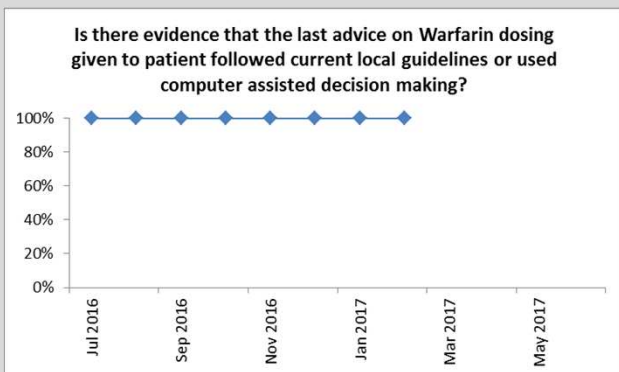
Is there evidence that the last advice on Warfarin dosing given to patient followed current local guidelines or used computer assisted decision making?

100%
80%
60%
40%
20%
0%

Jul 2016
Sep 2016
Nov 2016
Jan 2017
Mar 2017
May 2017